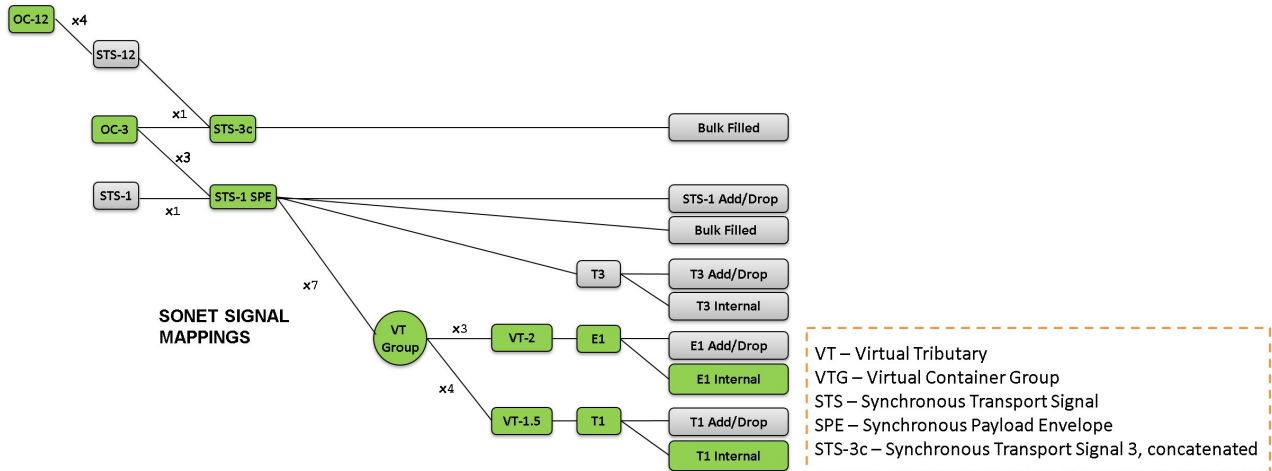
OC-12
x4
STS-12
x1
OC-3
STS-3c
Bulk Filled
x3
STS-1
x1
STS-1 SPE
STS-1 Add/Drop
Bulk Filled
T3
T3 Add/Drop
T3 Internal
x7
SONET SIGNAL MAPPINGS
VT Group
x3
VT-2
E1
E1 Add/Drop
E1 Internal
x4
VT-1.5
T1
T1 Add/Drop
T1 Internal

VT – Virtual Tributary
VTG – Virtual Container Group
STS – Synchronous Transport Signal
SPE – Synchronous Payload Envelope
STS-3c – Synchronous Transport Signal 3, concatenated